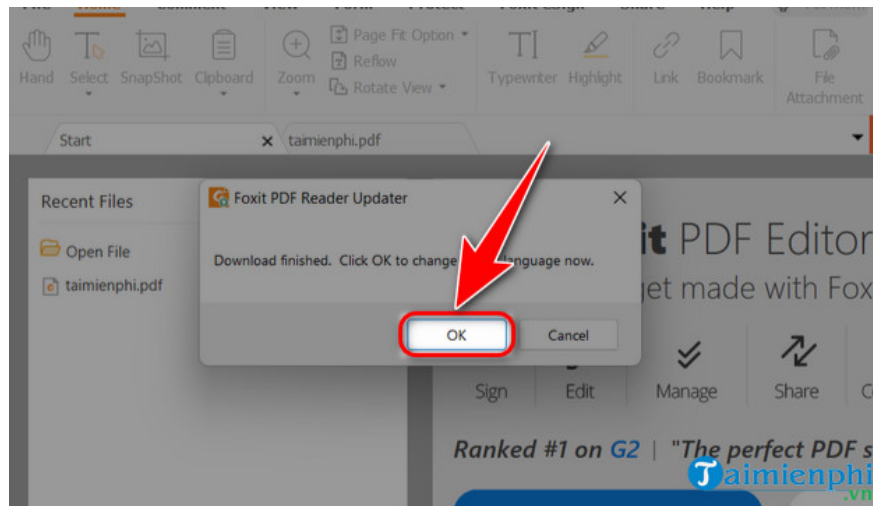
Hand Select SnapShot Clipboard Zoom Page Fit Option Reflow Rotate View Typewriter Highlight Link Bookmark File Attachment

Start
taimienphi.pdf

Recent Files

Open File
taimienphi.pdf

Foxit PDF Reader Updater

Download finished. Click OK to change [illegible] language now.

OK
Cancel

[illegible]it PDF Editor
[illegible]et made with Fox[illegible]

Sign Edit Manage Share

Ranked #1 on G2 | "The perfect PDF s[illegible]

Taimienphi
.vn